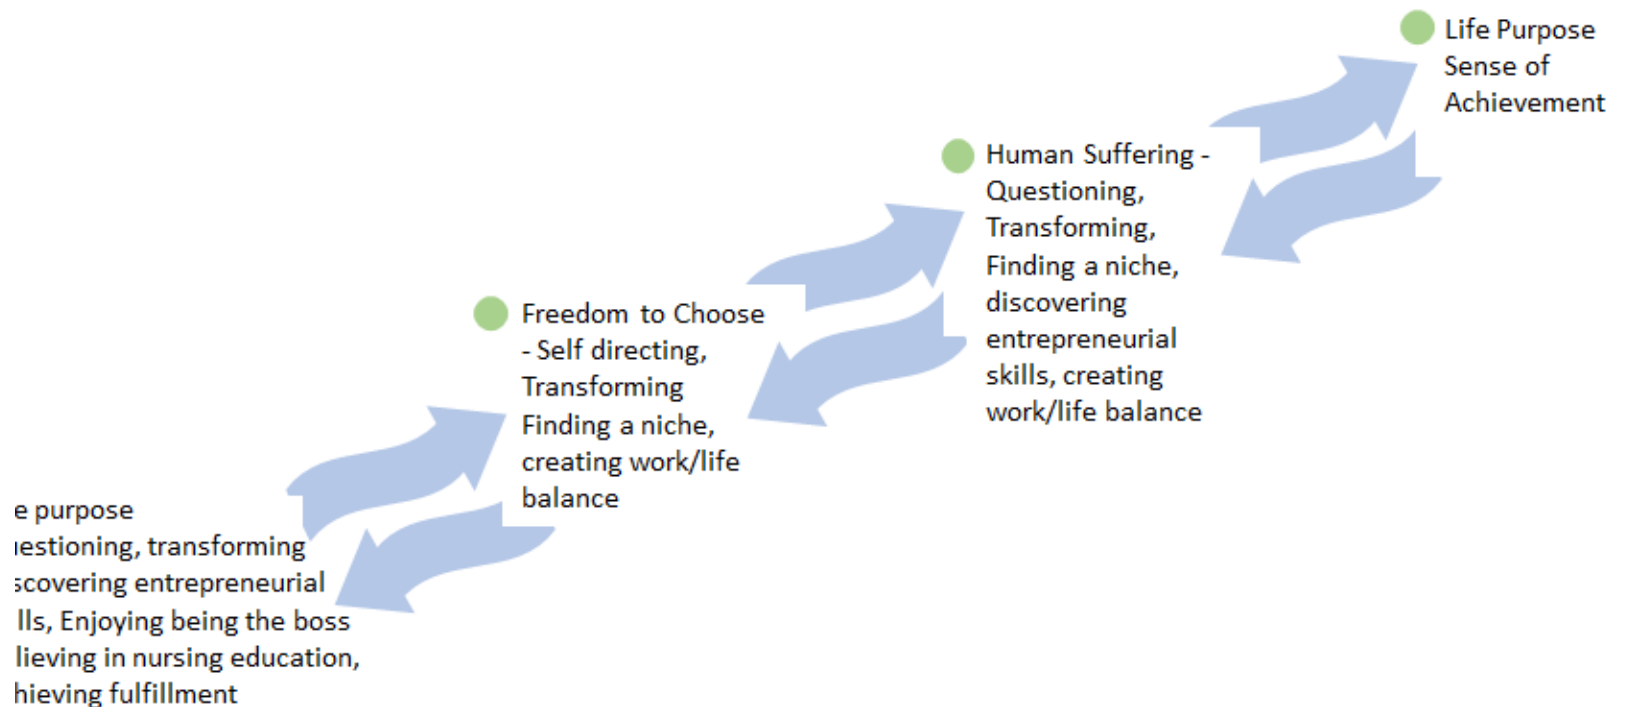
Life Purpose Sense of Achievement

Human Suffering - Questioning, Transforming, Finding a niche, discovering entrepreneurial skills, creating work/life balance

Freedom to Choose - Self directing, Transforming Finding a niche, creating work/life balance

e purpose ıestioning, transforming scovering entrepreneurial lls, Enjoying being the boss lieving in nursing education, hieving fulfillment